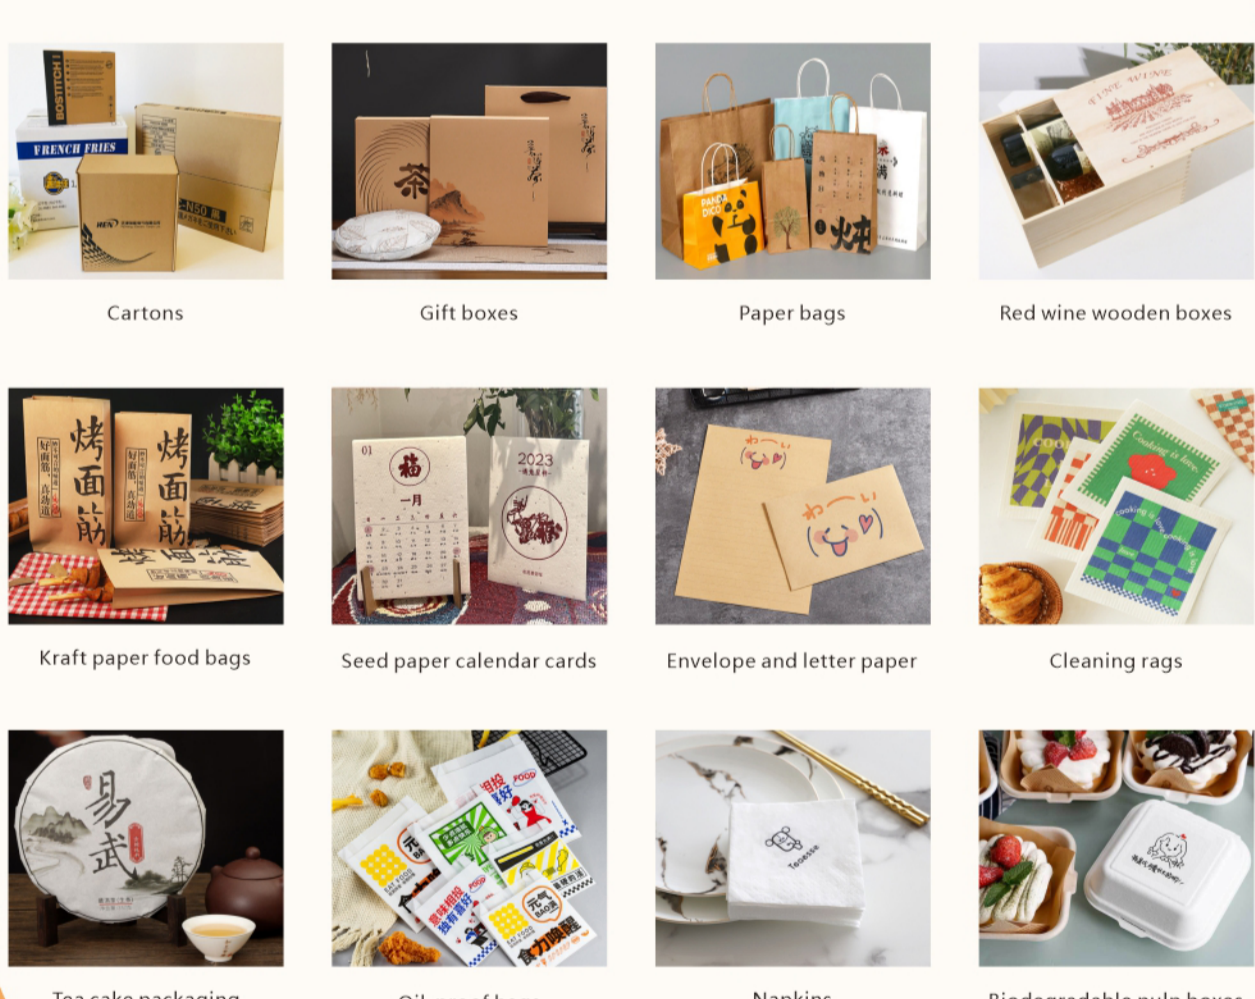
BOSTITCH
FRENCH FRIES
Cartons

茶
Gift boxes

PANDA DICO
烘
Paper bags

FINE WINE
Red wine wooden boxes

烤面筋
烤面筋
Kraft paper food bags

01
福
一月
2023
Seed paper calendar cards

わーい
わーい
Envelope and letter paper

Cooking is love.
Cleaning rags

易武
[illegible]
元气
FOOD
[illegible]
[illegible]
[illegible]
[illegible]